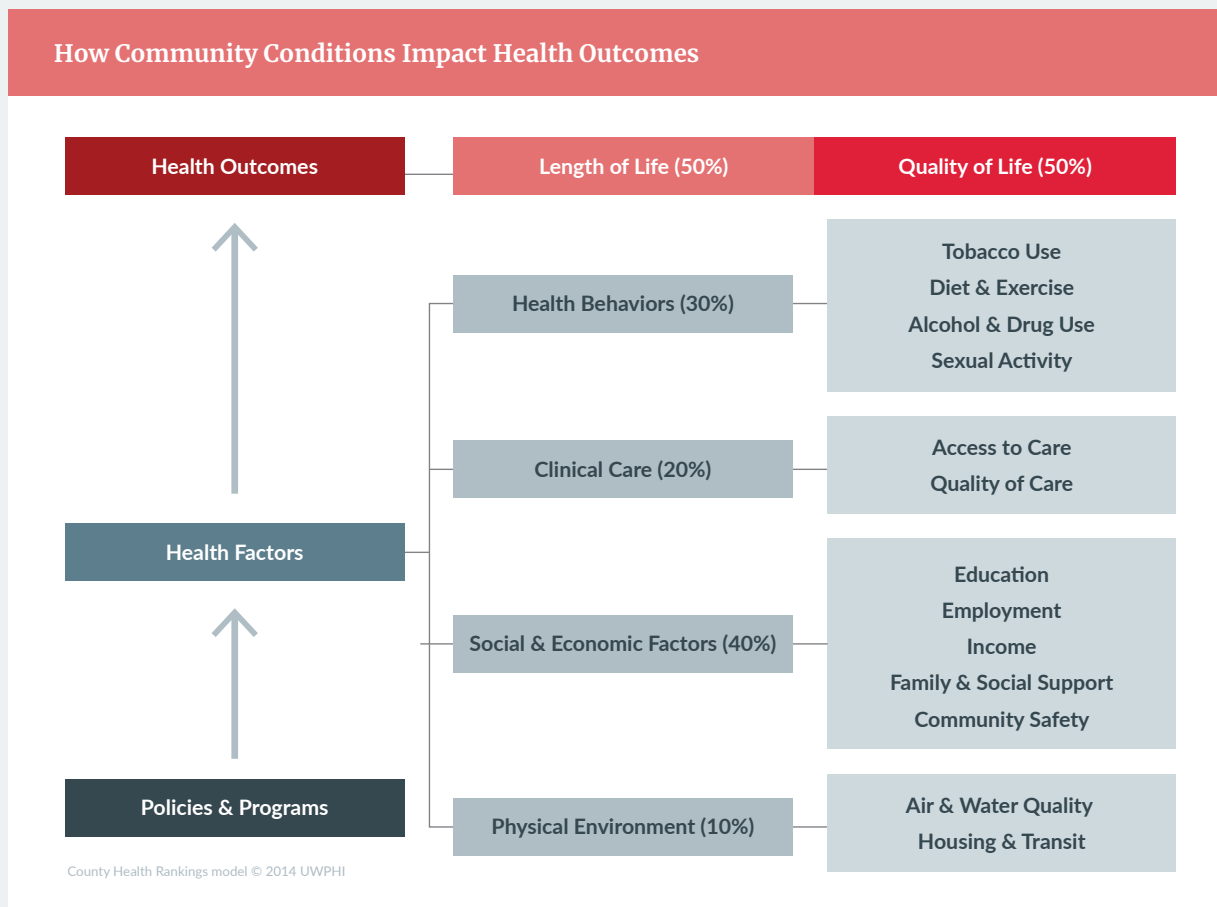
How Community Conditions Impact Health Outcomes

Health Outcomes

Length of Life (50%)

Quality of Life (50%)

Health Behaviors (30%)

Tobacco Use
Diet & Exercise
Alcohol & Drug Use
Sexual Activity

Clinical Care (20%)

Access to Care
Quality of Care

Health Factors

Social & Economic Factors (40%)

Education
Employment
Income
Family & Social Support
Community Safety

Policies & Programs

Physical Environment (10%)

Air & Water Quality
Housing & Transit

County Health Rankings model © 2014 UWPHI